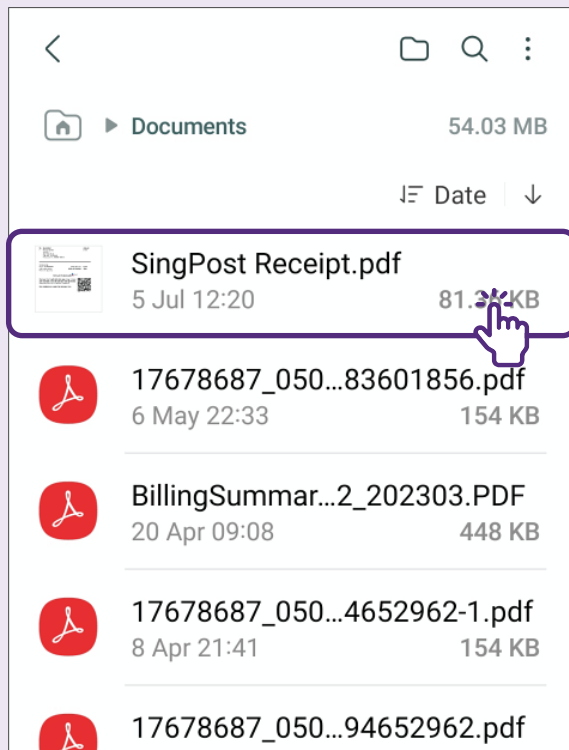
Documents 54.03 MB

Date

SingPost Receipt.pdf
5 Jul 12:20 81.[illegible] KB

17678687_050...83601856.pdf
6 May 22:33 154 KB

BillingSummar...2_202303.PDF
20 Apr 09:08 448 KB

17678687_050...4652962-1.pdf
8 Apr 21:41 154 KB

17678687_050...94652962.pdf